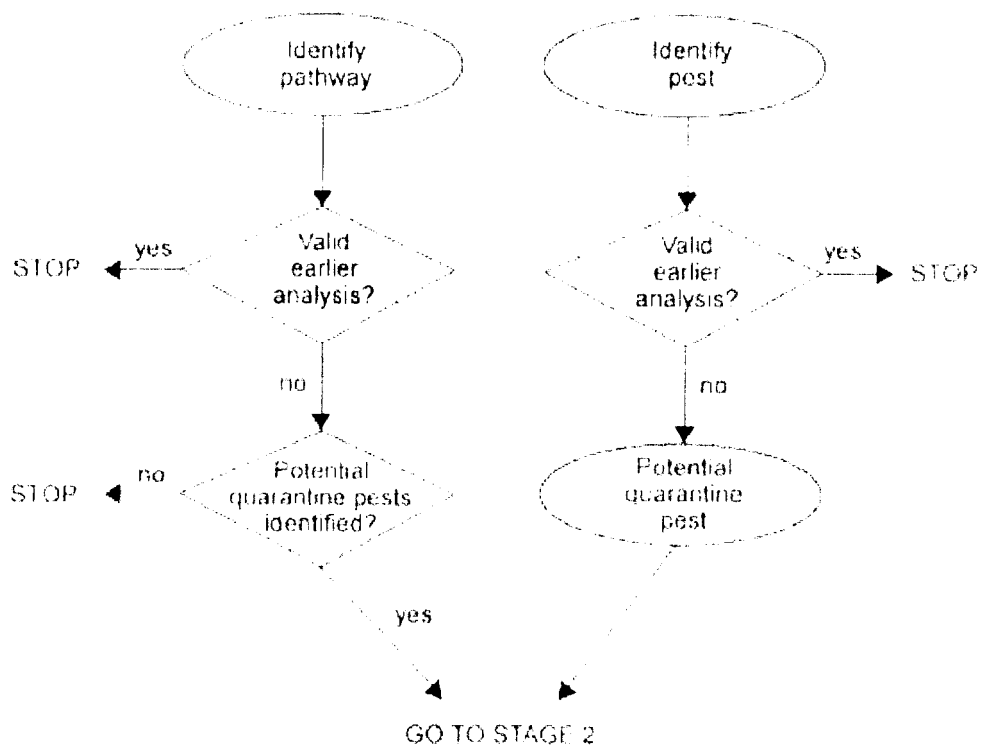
Identify pathway

Identify pest

Valid earlier analysis?

yes

STOP

Valid earlier analysis?

yes

STOP

no

no

Potential quarantine pests identified?

no

STOP

Potential quarantine pest

yes

GO TO STAGE 2